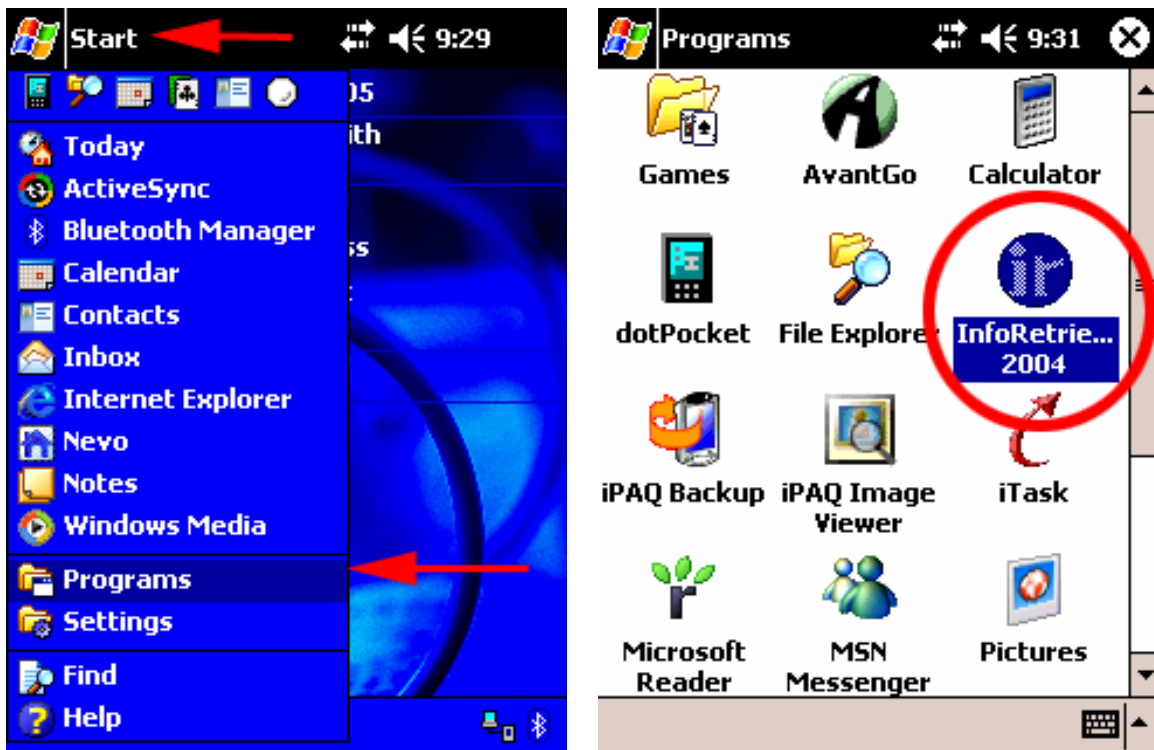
Start 9:29

05
ith
ss

Today
ActiveSync
Bluetooth Manager
Calendar
Contacts
Inbox
Internet Explorer
Nevo
Notes
Windows Media
Programs
Settings
Find
Help

Programs 9:31

Games
AvantGo
Calculator
dotPocket
File Explorer
InfoRetrie... 2004
iPAQ Backup
iPAQ Image Viewer
iTask
Microsoft Reader
MSN Messenger
Pictures